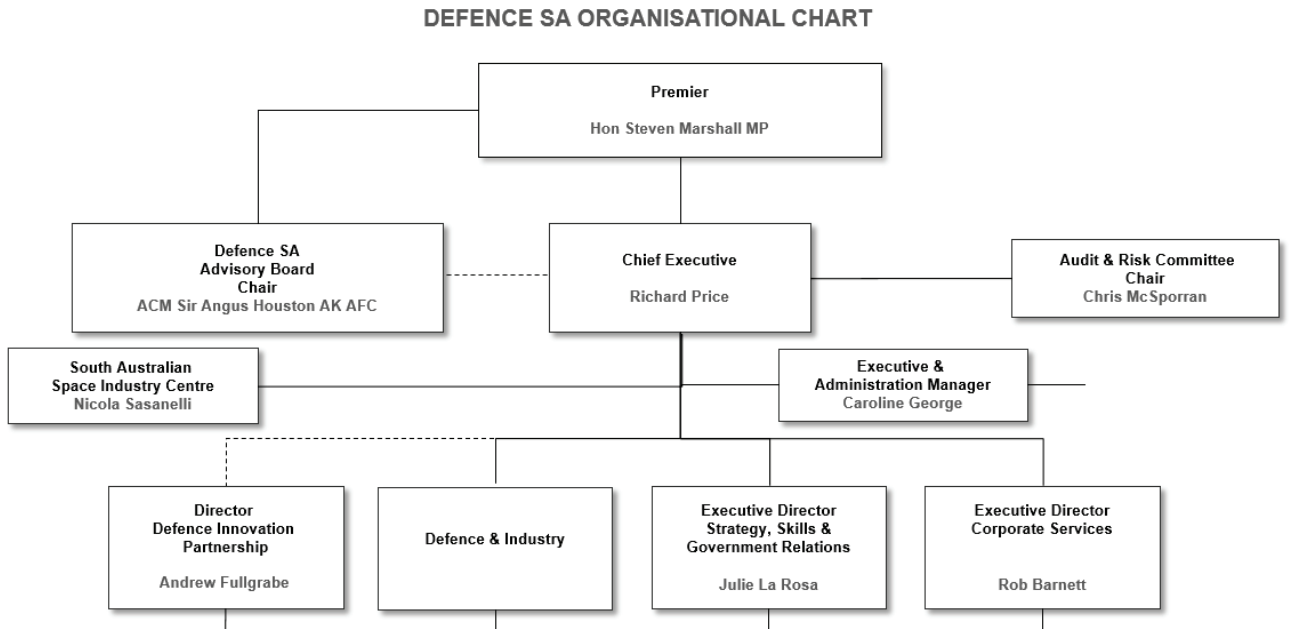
DEFENCE SA ORGANISATIONAL CHART

Premier
Hon Steven Marshall MP

Defence SA
Advisory Board
Chair
ACM Sir Angus Houston AK AFC

Chief Executive
Richard Price

Audit & Risk Committee
Chair
Chris McSporran

South Australian
Space Industry Centre
Nicola Sasanelli

Executive &
Administration Manager
Caroline George

Director
Defence Innovation
Partnership
Andrew Fullgrabe

Defence & Industry

Executive Director
Strategy, Skills &
Government Relations
Julie La Rosa

Executive Director
Corporate Services
Rob Barnett